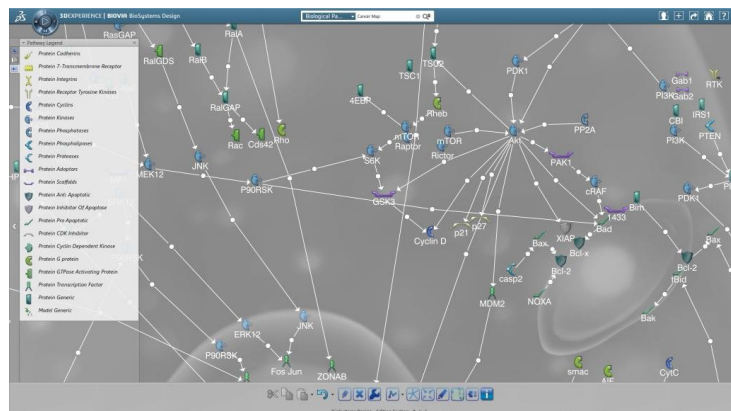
3DEXPERIENCE | BIOVIA BioSystems Design

Biological Pa...
Cancer Map

Pathway Legend
Protein Cadherins
Protein 7-Transmembrane Receptor
Protein Integrins
Protein Receptor Tyrosine Kinases
Protein Cyclins
Protein Kinases
Protein Phosphatases
Protein Phospholipases
Protein Proteases
Protein Adaptors
Protein Scaffolds
Protein Anti Apoptotic
Protein Inhibitor Of Apoptosis
Protein Pro Apoptotic
Protein CDK Inhibitor
Protein Cyclin Dependent Kinase
Protein G protein
Protein GTPase Activating Protein
Protein Transcription Factor
Protein Generic
Model Generic

RasGAP
RalGDS
RalB
RalA
RalGAP
Rac
Cds42
Rho
JNK
MEK12
P90RSK
4EBP
TSC1
TSC2
Rheb
mTOR
Raptor
mTOR
Rictor
S6K
GSK3
PDK1
Akt
PP2A
PAK1
cRAF
1433
Bim
Bad
XIAP
Bcl-x
Bax
Bcl-2
casp2
NOXA
MDM2
p21
p27
Cyclin D
Gab1
Gab2
PI3K
RTK
IRS1
CBI
PI3K
PTEN
PDK1
Bax
Bcl-2
tBid
Bak
ERK12
JNK
P90RSK
Fos Jun
ZONAB
smac
AIF
CytC